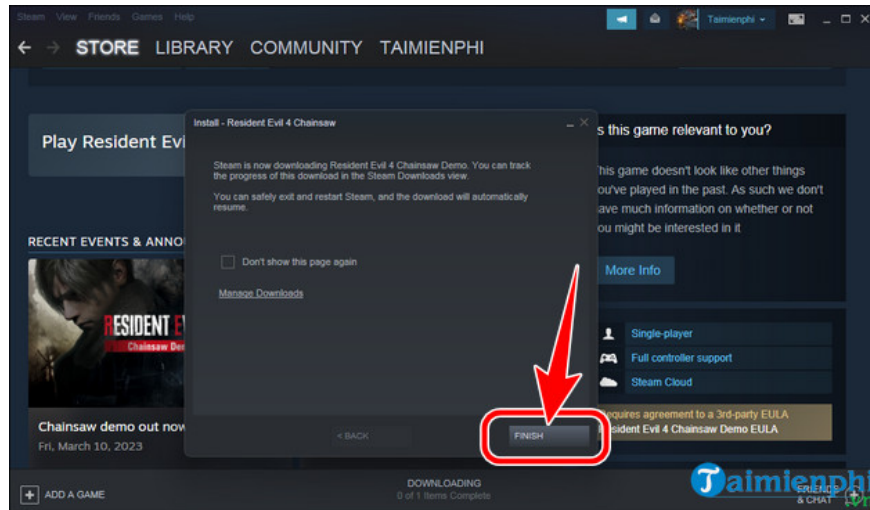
Steam View Friends Games Help

Taimienphi

STORE LIBRARY COMMUNITY TAIMIENPHI

Play Resident Evi

RECENT EVENTS & ANNO

RESIDENT EVI
Chainsaw Demo

Chainsaw demo out now
Fri, March 10, 2023

Install - Resident Evil 4 Chainsaw

Steam is now downloading Resident Evil 4 Chainsaw Demo. You can track the progress of this download in the Steam Downloads view.

You can safely exit and restart Steam, and the download will automatically resume.

Don't show this page again

Manage Downloads

< BACK

FINISH

s this game relevant to you?

This game doesn't look like other things you've played in the past. As such we don't have much information on whether or not you might be interested in it

More Info

Single-player

Full controller support

Steam Cloud

equires agreement to a 3rd-party EULA
Resident Evil 4 Chainsaw Demo EULA

ADD A GAME

DOWNLOADING
0 of 1 Items Complete

FRIENDS & CHAT

Taimienphi